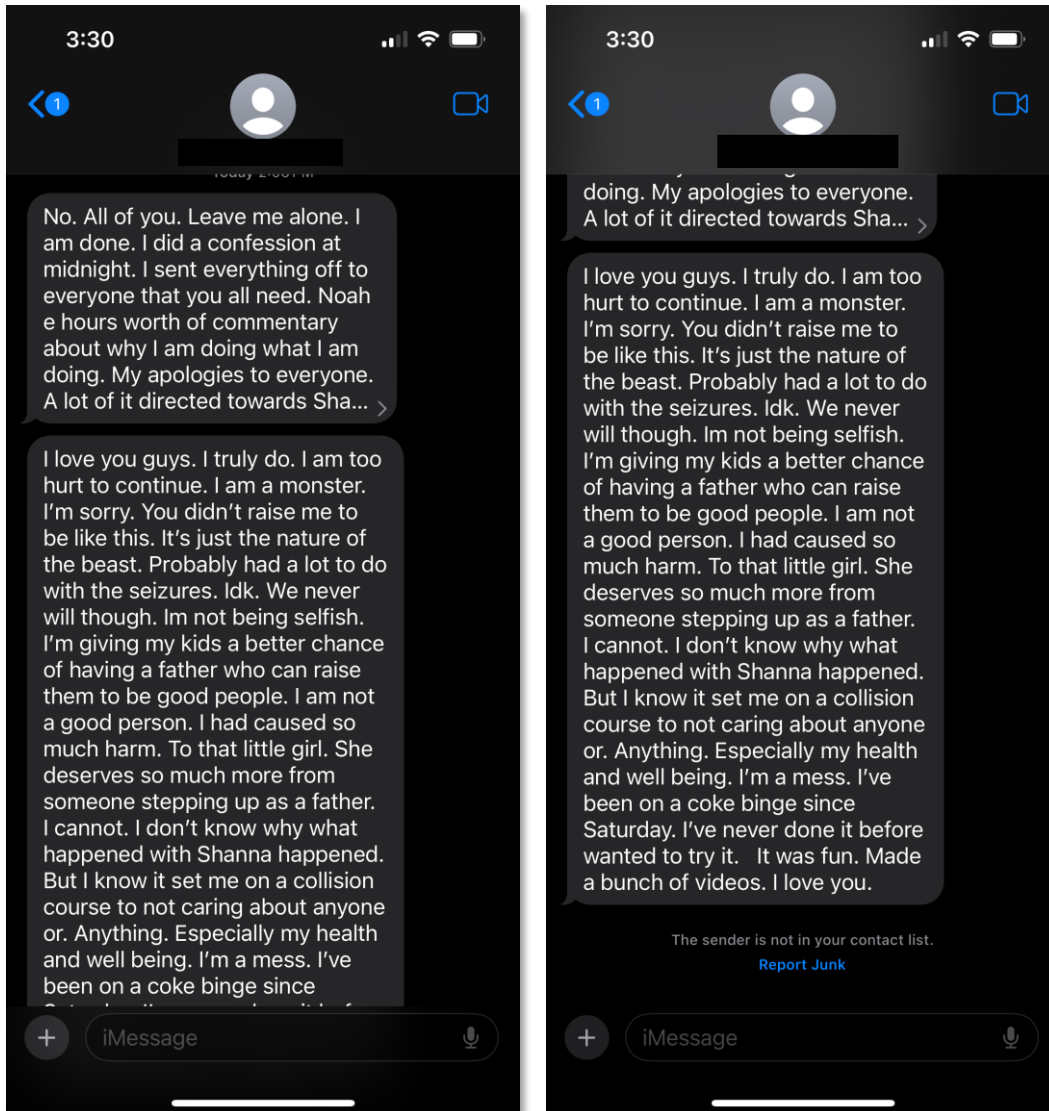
3:30

1

Today 2:0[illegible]

No. All of you. Leave me alone. I am done. I did a confession at midnight. I sent everything off to everyone that you all need. Noah e hours worth of commentary about why I am doing what I am doing. My apologies to everyone. A lot of it directed towards Sha...

I love you guys. I truly do. I am too hurt to continue. I am a monster. I'm sorry. You didn't raise me to be like this. It's just the nature of the beast. Probably had a lot to do with the seizures. Idk. We never will though. Im not being selfish. I'm giving my kids a better chance of having a father who can raise them to be good people. I am not a good person. I had caused so much harm. To that little girl. She deserves so much more from someone stepping up as a father. I cannot. I don't know why what happened with Shanna happened. But I know it set me on a collision course to not caring about anyone or. Anything. Especially my health and well being. I'm a mess. I've been on a coke binge since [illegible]

iMessage

3:30

1

doing. My apologies to everyone. A lot of it directed towards Sha...

I love you guys. I truly do. I am too hurt to continue. I am a monster. I'm sorry. You didn't raise me to be like this. It's just the nature of the beast. Probably had a lot to do with the seizures. Idk. We never will though. Im not being selfish. I'm giving my kids a better chance of having a father who can raise them to be good people. I am not a good person. I had caused so much harm. To that little girl. She deserves so much more from someone stepping up as a father. I cannot. I don't know why what happened with Shanna happened. But I know it set me on a collision course to not caring about anyone or. Anything. Especially my health and well being. I'm a mess. I've been on a coke binge since Saturday. I've never done it before wanted to try it. It was fun. Made a bunch of videos. I love you.

The sender is not in your contact list.

Report Junk

iMessage